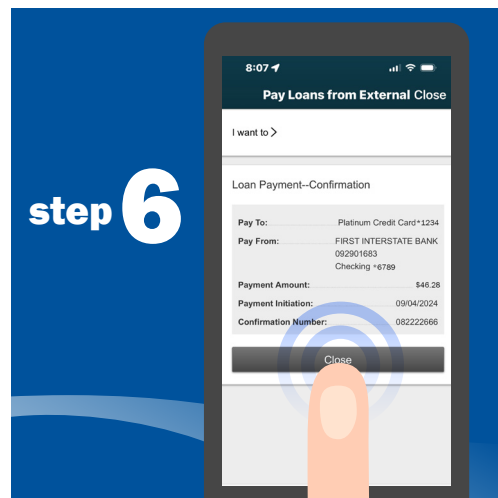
step 6

8:07

Pay Loans from External Close

I want to >

Loan Payment--Confirmation

Pay To: Platinum Credit Card *1234

Pay From: FIRST INTERSTATE BANK 092901683 Checking *6789

Payment Amount: $46.28

Payment Initiation: 09/04/2024

Confirmation Number: 082222666

Close